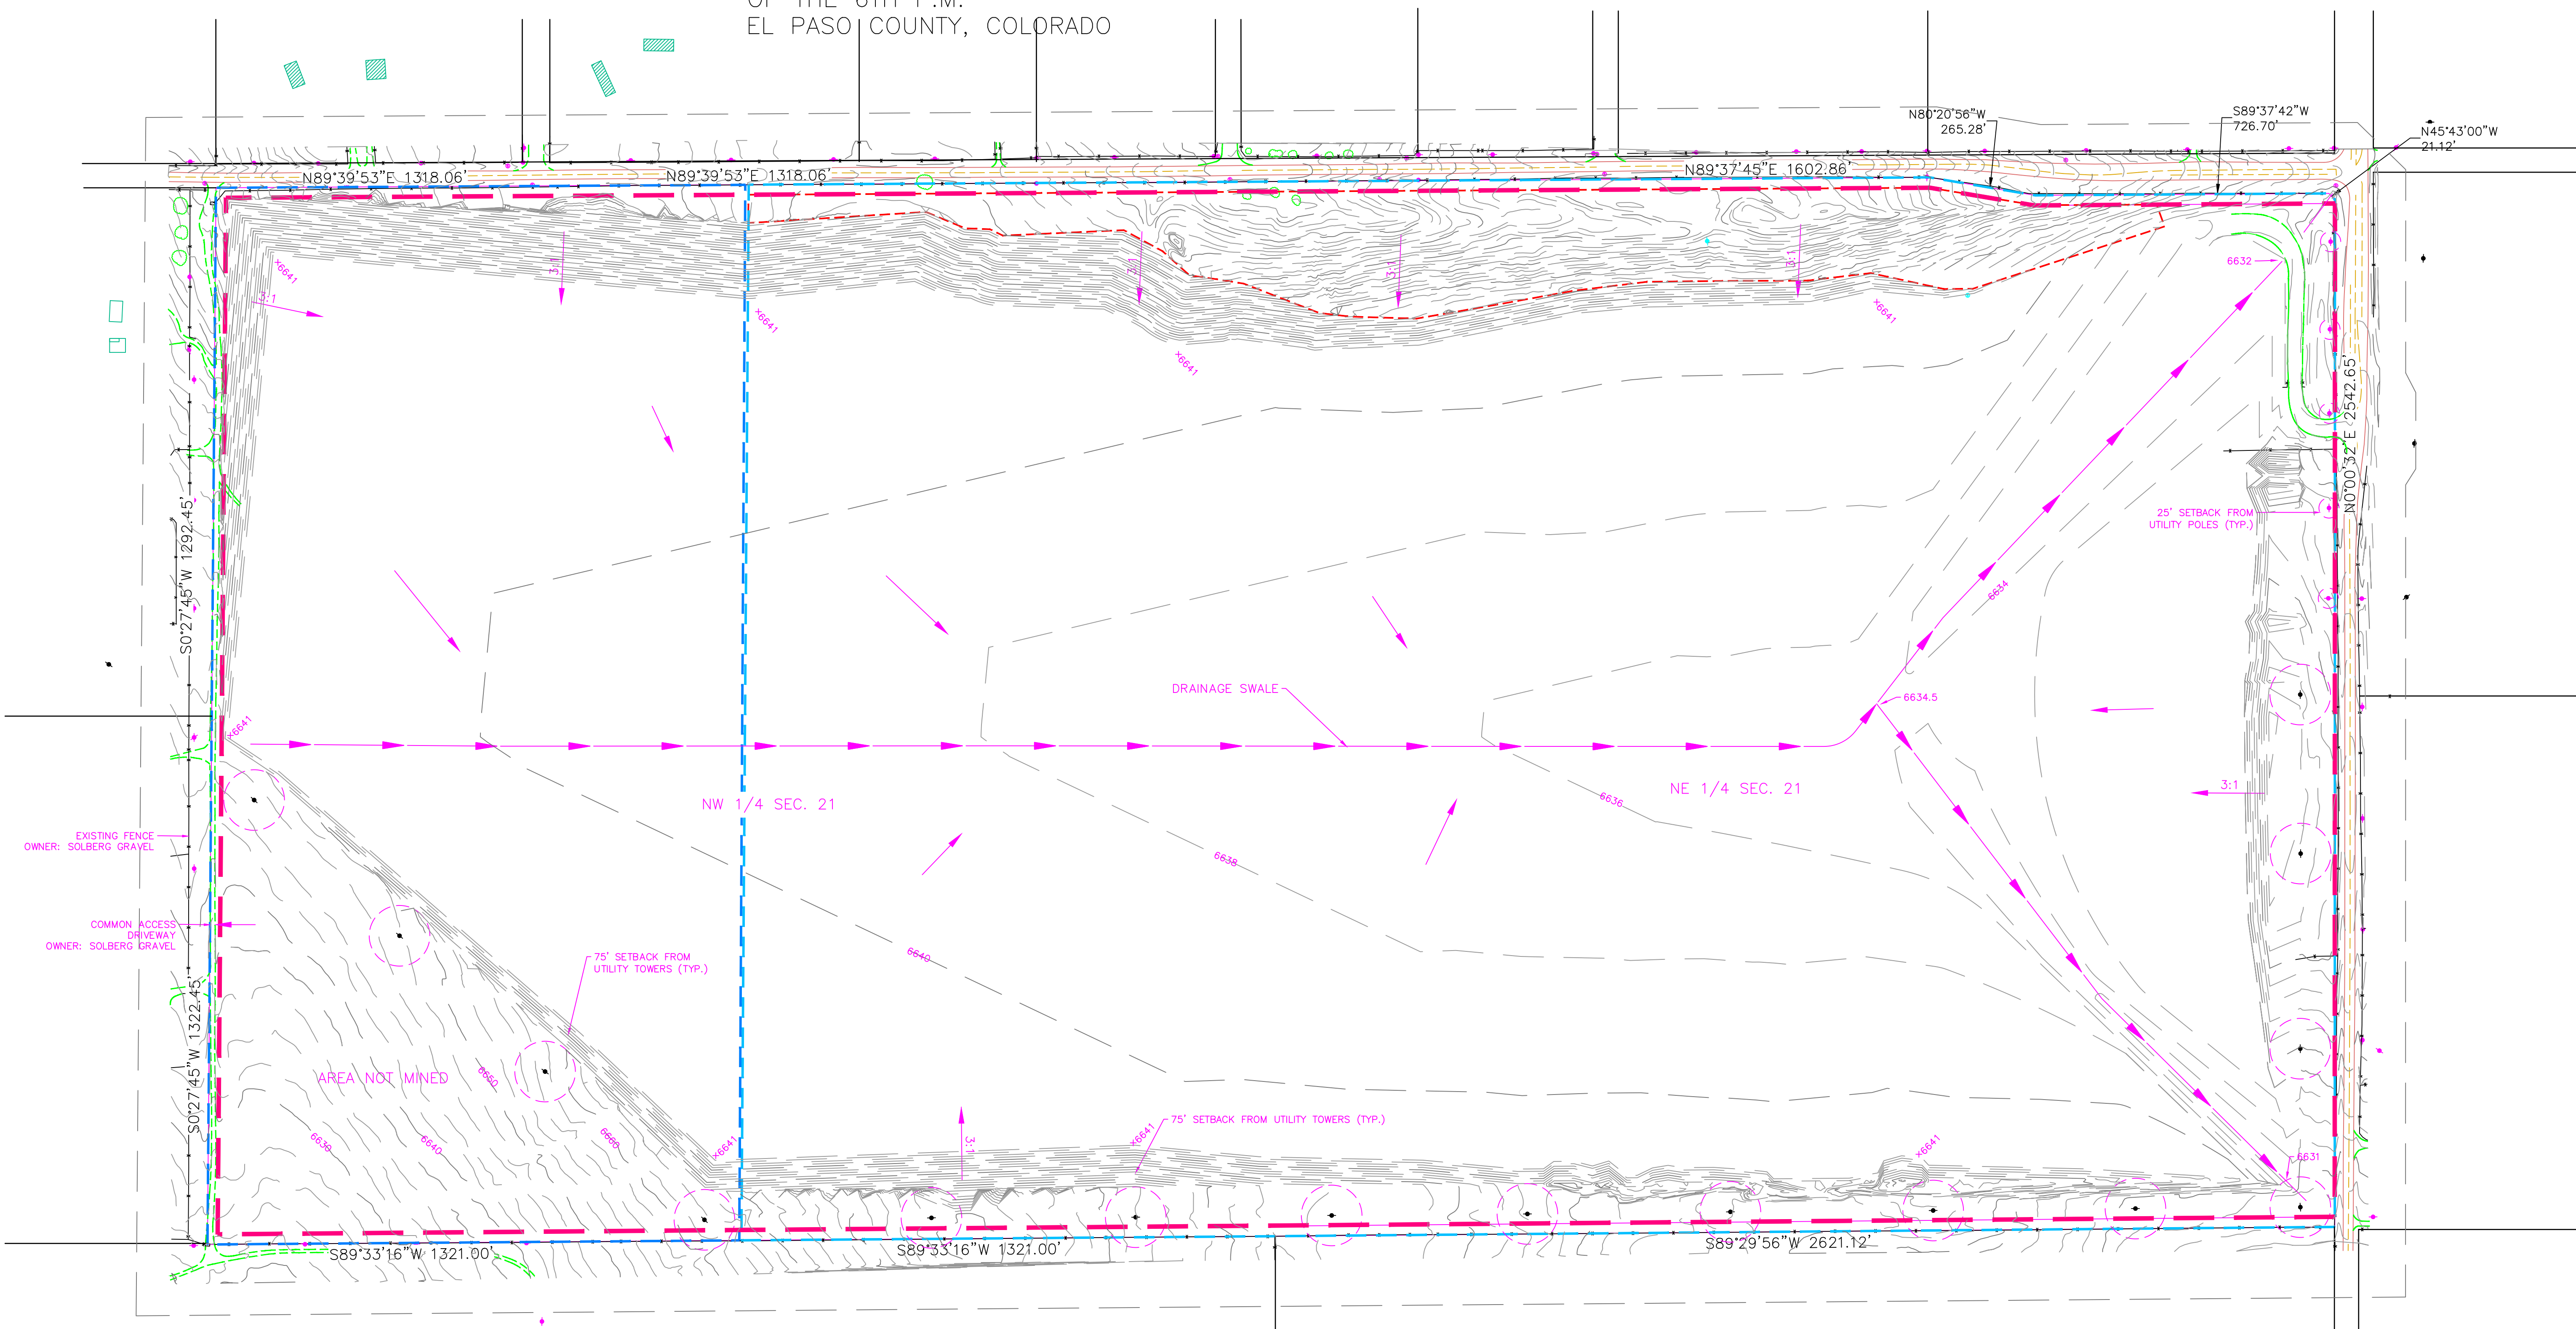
OF THE 6TH P.M.
EL PASO COUNTY, COLORADO

N80°20'56"W
265.28'

S89°37'42"W
726.70'

N45°43'00"W
21.12'

N89°39'53"E 1318.06'

N89°39'53"E 1318.06'

N89°37'45"E 1602.86'

x6641

3:1

3:1

3:1

3:1

3:1

x6641

x6641

x6641

6632

N0°00'32"E 2542.65'

25' SETBACK FROM UTILITY POLES (TYP.)

S0°27'45"W 1292.45'

6634

6634.5

DRAINAGE SWALE

x6641

NW 1/4 SEC. 21

NE 1/4 SEC. 21

6636

3:1

EXISTING FENCE
OWNER: SOLBERG GRAVEL

6638

COMMON ACCESS DRIVEWAY
OWNER: SOLBERG GRAVEL

75' SETBACK FROM UTILITY TOWERS (TYP.)

6640

S0°27'45"W 1322.45'

AREA NOT MINED

6650

3:1

75' SETBACK FROM UTILITY TOWERS (TYP.)

6630

6640

6660

x6641

x6641

x6641

6631

S89°33'16"W 1321.00'

S89°33'16"W 1321.00'

S89°29'56"W 2621.12'